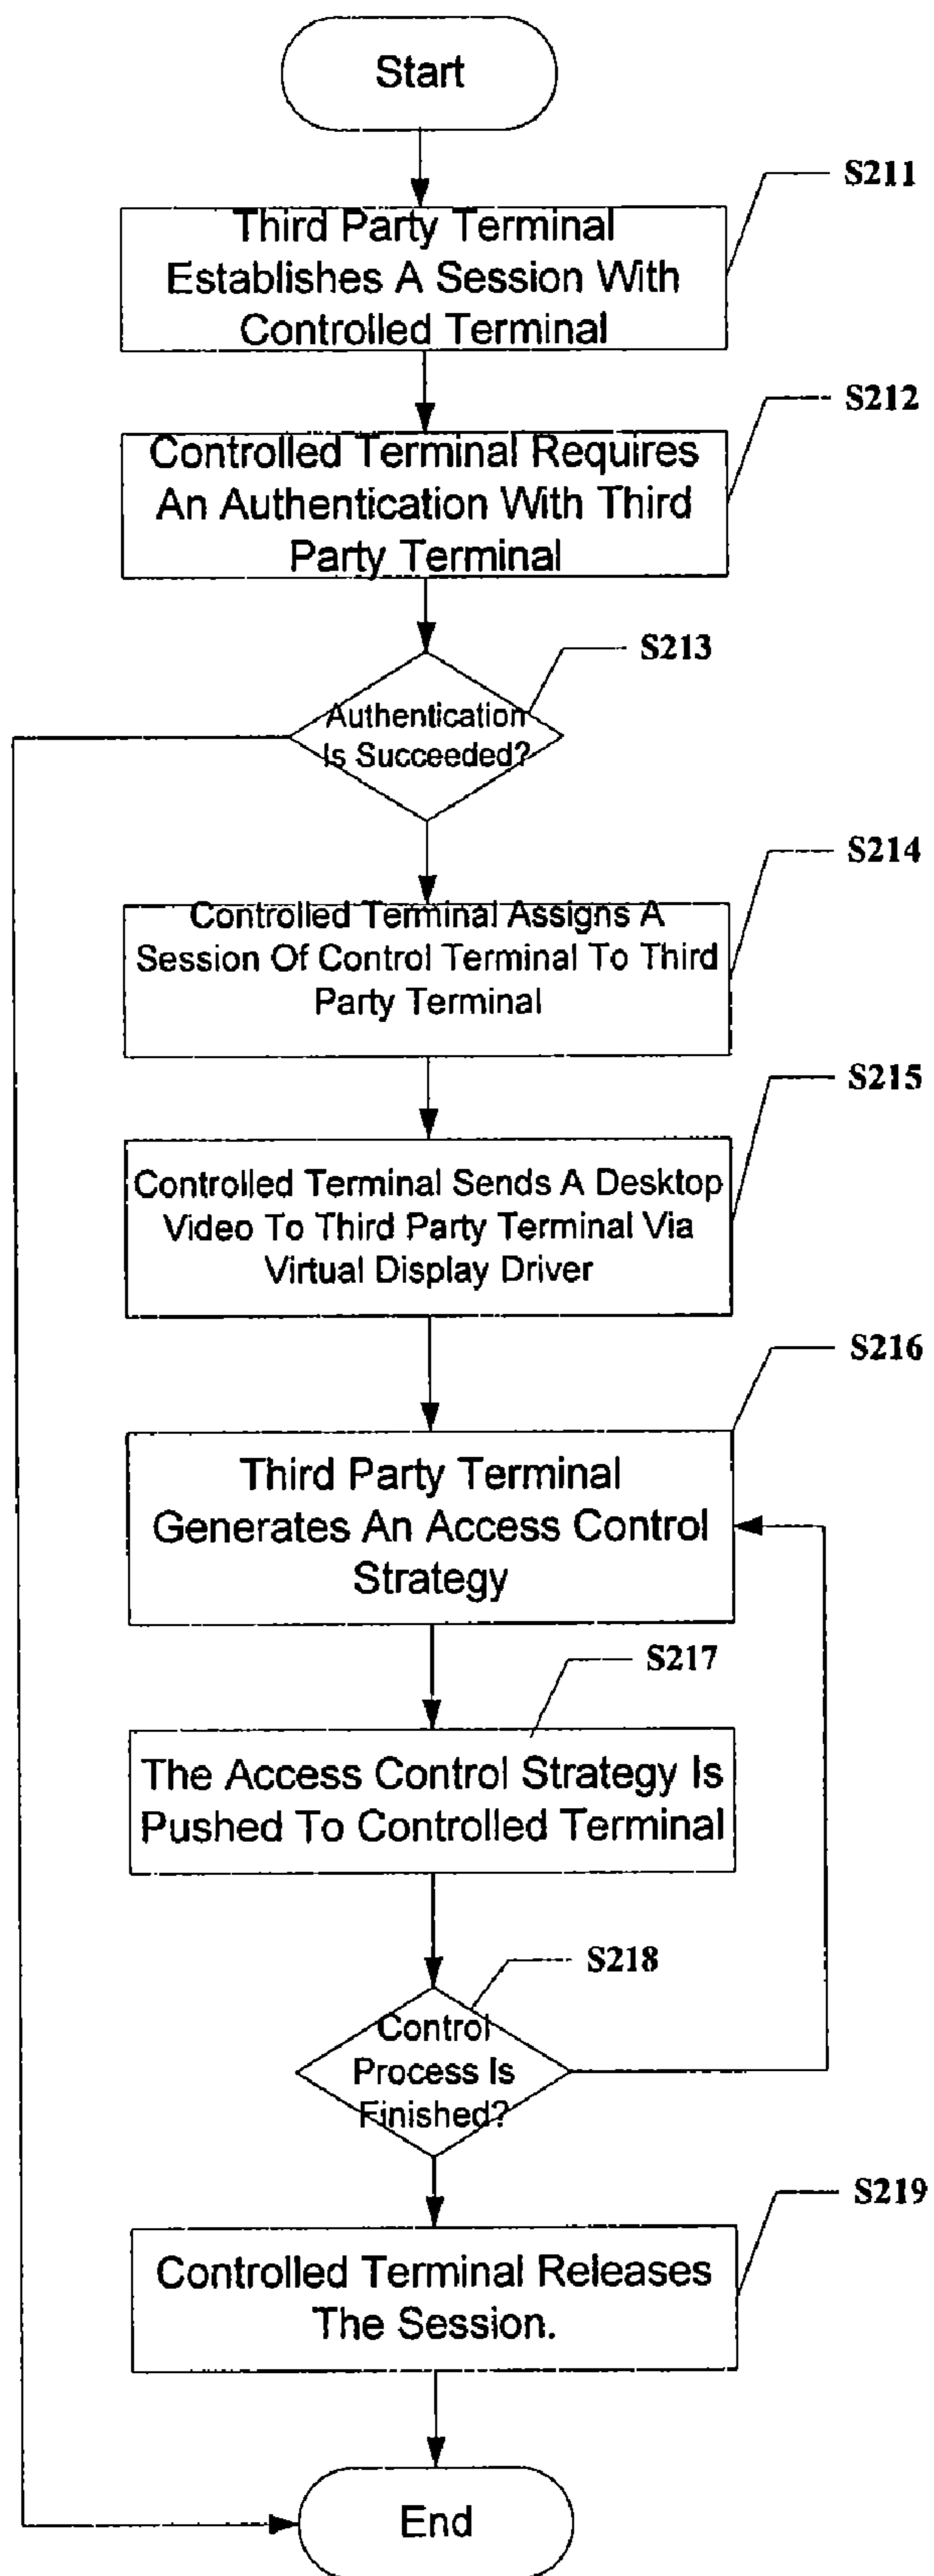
Start

S211

Third Party Terminal Establishes A Session With Controlled Terminal

S212

Controlled Terminal Requires An Authentication With Third Party Terminal

S213

Authentication Is Succeeded?

S214

Controlled Terminal Assigns A Session Of Control Terminal To Third Party Terminal

S215

Controlled Terminal Sends A Desktop Video To Third Party Terminal Via Virtual Display Driver

S216

Third Party Terminal Generates An Access Control Strategy

S217

The Access Control Strategy Is Pushed To Controlled Terminal

S218

Control Process Is Finished?

S219

Controlled Terminal Releases The Session.

End